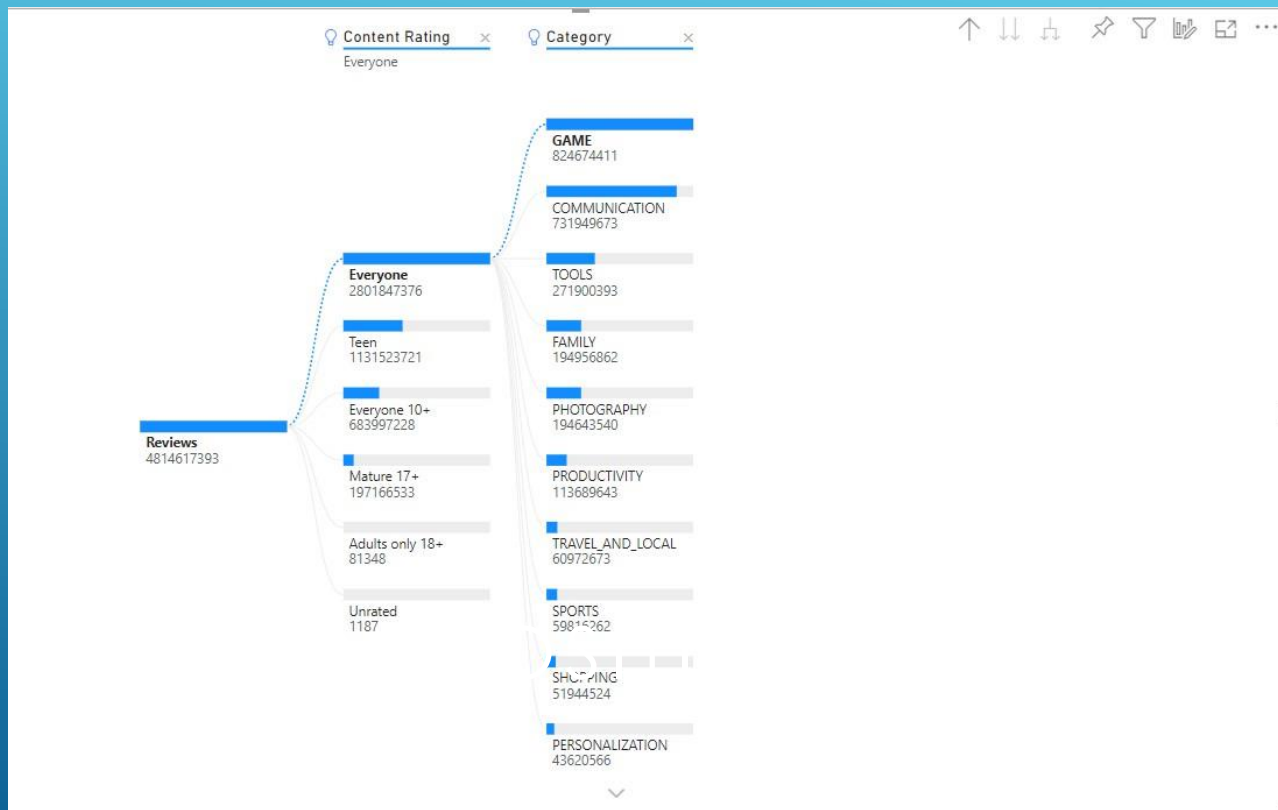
Content Rating
Everyone

Category

Reviews
4814617393

Everyone
2801847376

Teen
1131523721

Everyone 10+
683997228

Mature 17+
197166533

Adults only 18+
81348

Unrated
1187

GAME
824674411

COMMUNICATION
731949673

TOOLS
271900393

FAMILY
194956862

PHOTOGRAPHY
194643540

PRODUCTIVITY
113689643

TRAVEL_AND_LOCAL
60972673

SPORTS
598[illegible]262

SHOPPING
51944524

PERSONALIZATION
43620566